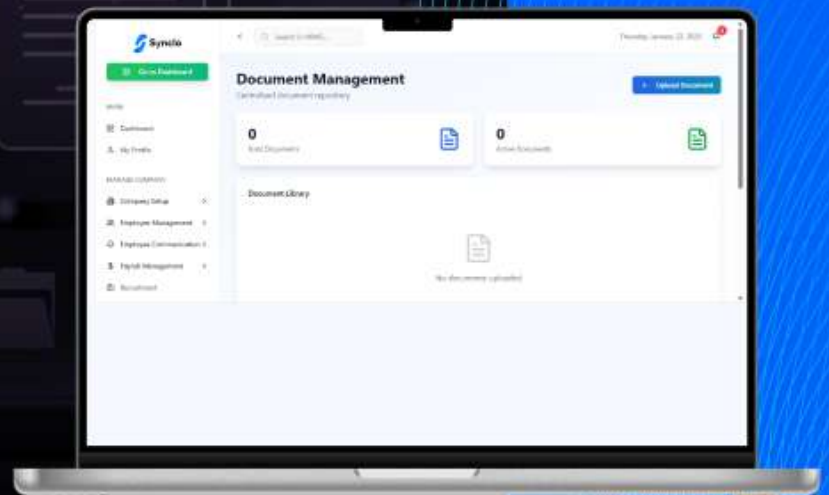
Synclo

Go to Dashboard

MAIN

Dashboard

My Profile

MANAGE COMPANY

Company Setup

Employee Management

Employee Communication

Payroll Management

Recruitment

Search in HRMS...

Thursday, January 22, 2025

Document Management

Centralised document repository

+ Upload Document

0

Total Documents

0

Active Documents

Document Library

No documents uploaded